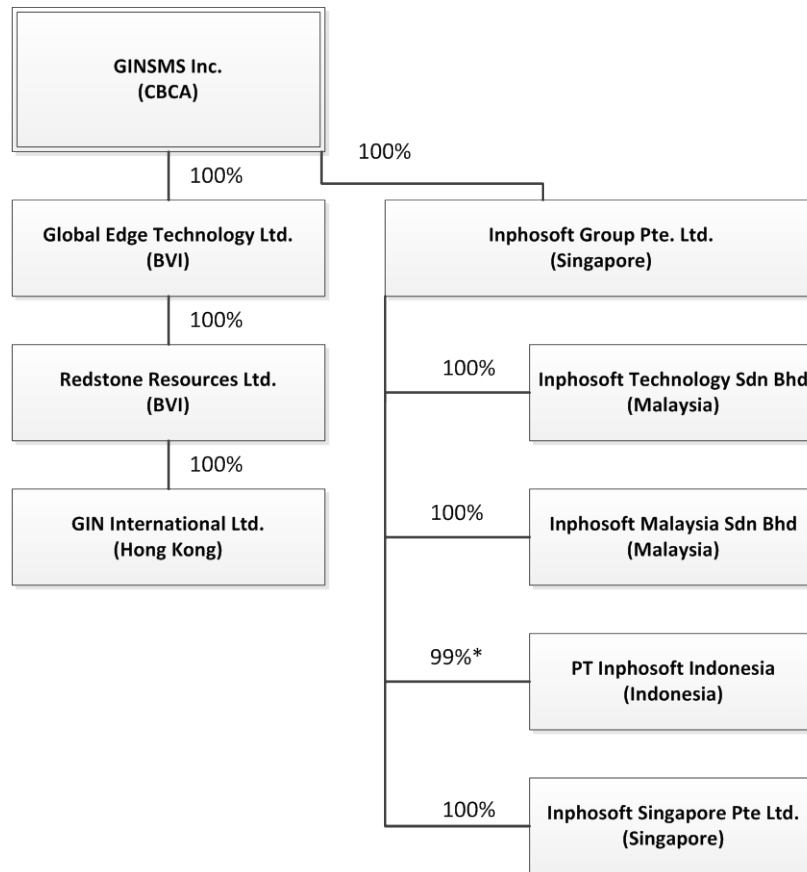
GINSMS Inc.
(CBCA)

100%

100%

Global Edge Technology Ltd.
(BVI)

Inphosoft Group Pte. Ltd.
(Singapore)

100%

Redstone Resources Ltd.
(BVI)

100%

Inphosoft Technology Sdn Bhd
(Malaysia)

100%

GIN International Ltd.
(Hong Kong)

100%

Inphosoft Malaysia Sdn Bhd
(Malaysia)

99%*

PT Inphosoft Indonesia
(Indonesia)

100%

Inphosoft Singapore Pte Ltd.
(Singapore)